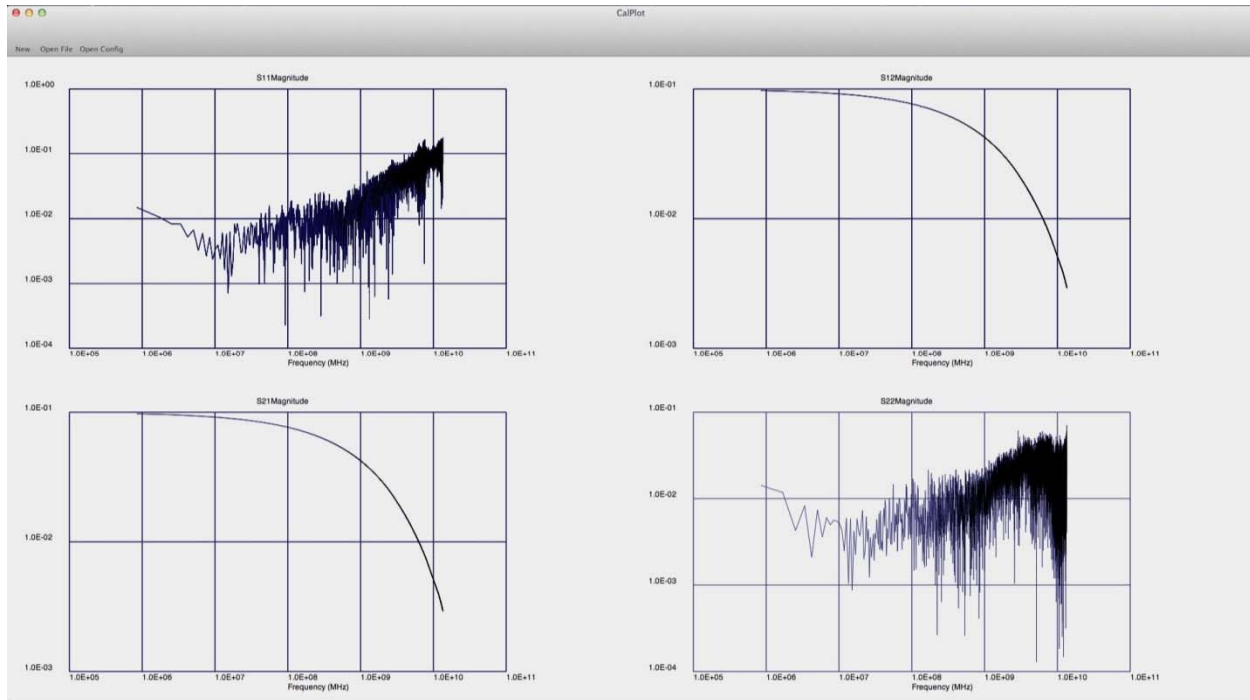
CalPlot

New Open File Open Config

S11Magnitude

1.0E+00
1.0E-01
1.0E-02
1.0E-03
1.0E-04

1.0E+05 1.0E+06 1.0E+07 1.0E+08 1.0E+09 1.0E+10 1.0E+11
Frequency (MHz)

S12Magnitude

1.0E-01
1.0E-02
1.0E-03

1.0E+05 1.0E+06 1.0E+07 1.0E+08 1.0E+09 1.0E+10 1.0E+11
Frequency (MHz)

S21Magnitude

1.0E-01
1.0E-02
1.0E-03

1.0E+05 1.0E+06 1.0E+07 1.0E+08 1.0E+09 1.0E+10 1.0E+11
Frequency (MHz)

S22Magnitude

1.0E-01
1.0E-02
1.0E-03
1.0E-04

1.0E+05 1.0E+06 1.0E+07 1.0E+08 1.0E+09 1.0E+10 1.0E+11
Frequency (MHz)